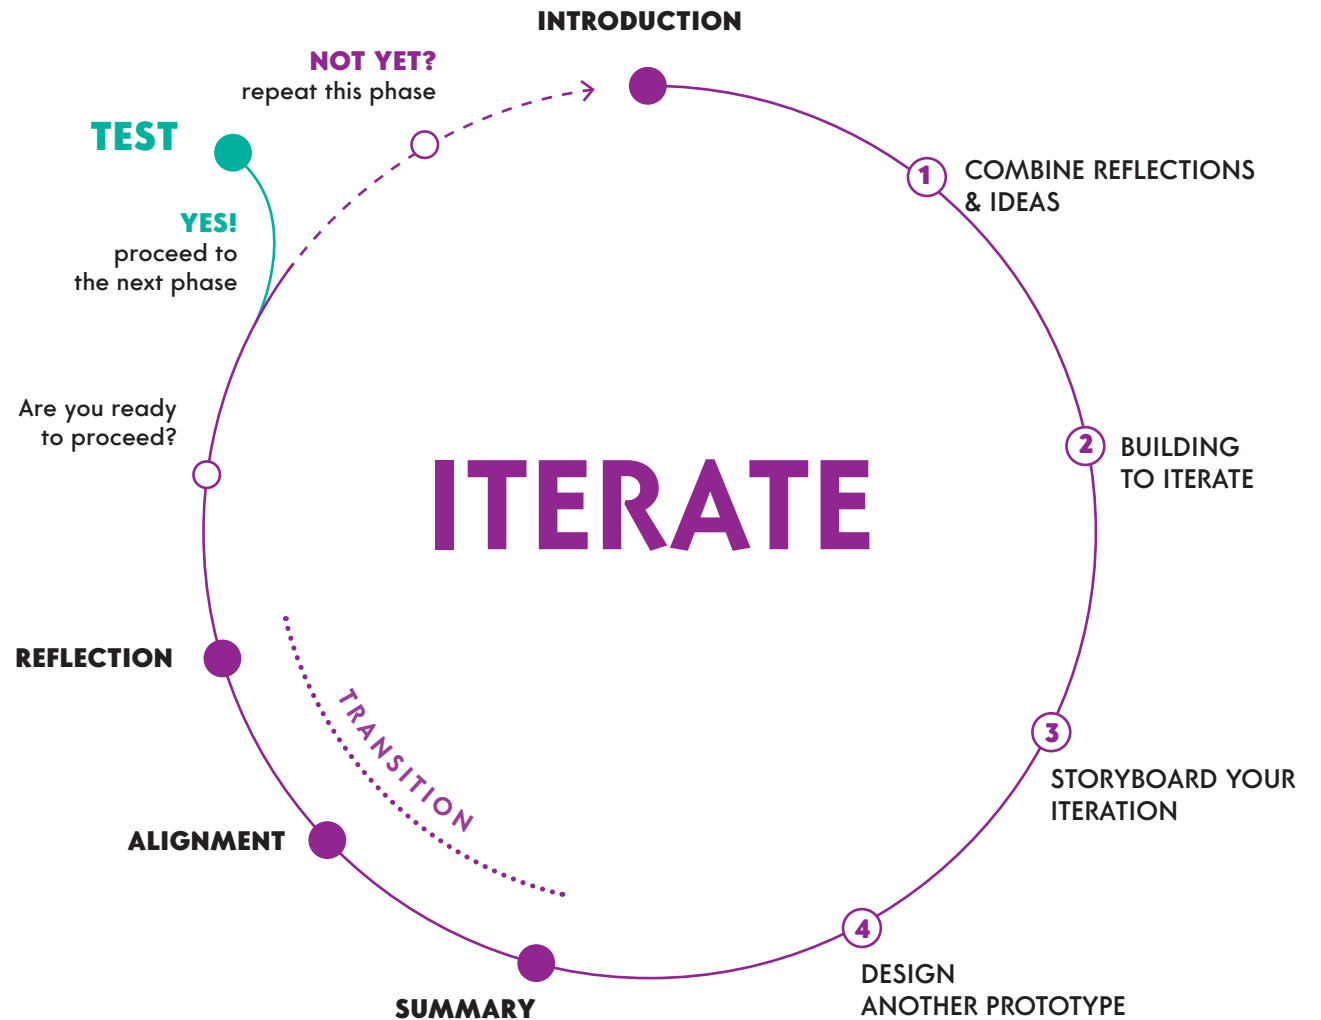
INTRODUCTION

NOT YET?
repeat this phase

TEST

YES!
proceed to
the next phase

1 COMBINE REFLECTIONS & IDEAS

2 BUILDING TO ITERATE

ITERATE

Are you ready to proceed?

3 STORYBOARD YOUR ITERATION

REFLECTION

TRANSITION

ALIGNMENT

4 DESIGN ANOTHER PROTOTYPE

SUMMARY